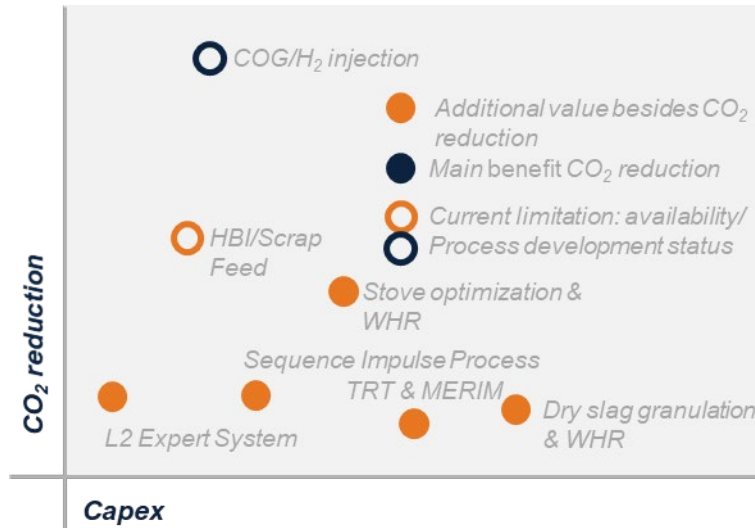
COG/$H_2$ injection

Additional value besides $CO_2$ reduction

Main benefit $CO_2$ reduction

Current limitation: availability/ Process development status

HBI/Scrap Feed

Stove optimization & WHR

Sequence Impulse Process

TRT & MERIM

Dry slag granulation & WHR

L2 Expert System

$CO_2$ reduction

Capex